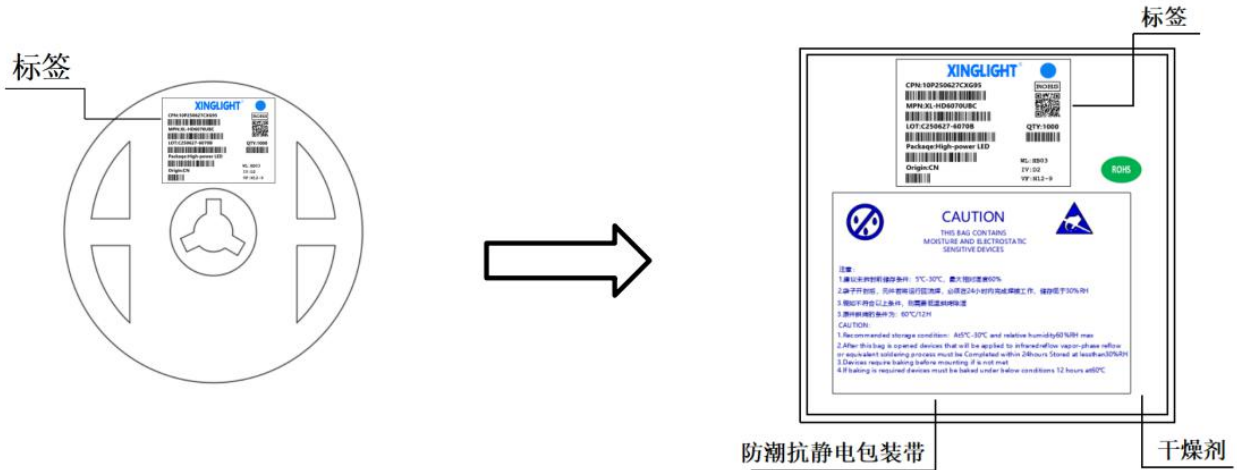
标签

XINGLIGHT

CPN:10P250627CXG95

MPN:XL-HD6070UBC

LOT:C250627-6070B

QTY:1000

Package:High-power LED

Origin:CN

标签

XINGLIGHT

CPN:10P250627CXG95

MPN:XL-HD6070UBC

LOT:C250627-6070B

QTY:1000

Package:High-power LED

Origin:CN

ML: 8B03

1V: D2

VF: M12-9

ROHS

CAUTION

THIS BAG CONTAINS MOISTURE AND ELECTROSTATIC SENSITIVE DEVICES

注意:

1.最佳未拆封前储存条件：5°C-30°C，最大相对湿度60%

2.袋子开封后，元件若将进行回流焊，必须在24小时内完成焊接工作，储存低于30%RH

3.预如不符合以上条件，则需要进行烘烤除湿

4.烘烤的条件为：60°C/12H

CAUTION:

1.Recommended storage condition: At5°C-30°C and relative humidity60%RH max

2.After this bag is opened devices that will be applied to infrared/reflow vapor-phase reflow or equivalent soldering process must be Completed within 24hours Stored at lessthan30%RH

3.Devices require baking before mounting if not met

4.If baking is required devices must be baked under below conditions 12 hours at60°C

防潮抗静电包装带

干燥剂